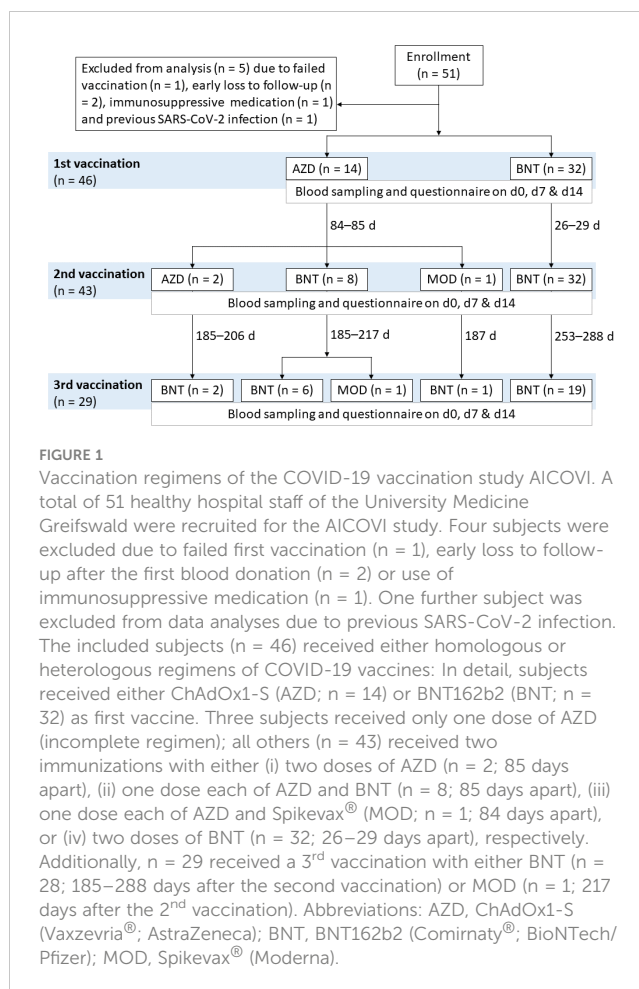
Enrollment
(n = 51)

Excluded from analysis (n = 5) due to failed vaccination (n = 1), early loss to follow-up (n = 2), immunosuppressive medication (n = 1) and previous SARS-CoV-2 infection (n = 1)

1st vaccination
(n = 46)

AZD (n = 14)

BNT (n = 32)

Blood sampling and questionnaire on d0, d7 & d14

84–85 d

26–29 d

2nd vaccination
(n = 43)

AZD (n = 2)

BNT (n = 8)

MOD (n = 1)

BNT (n = 32)

Blood sampling and questionnaire on d0, d7 & d14

185–206 d

185–217 d

187 d

253–288 d

3rd vaccination
(n = 29)

BNT (n = 2)

BNT (n = 6)

MOD (n = 1)

BNT (n = 1)

BNT (n = 19)

Blood sampling and questionnaire on d0, d7 & d14

FIGURE 1

Vaccination regimens of the COVID-19 vaccination study AICOVI. A total of 51 healthy hospital staff of the University Medicine Greifswald were recruited for the AICOVI study. Four subjects were excluded due to failed first vaccination (n = 1), early loss to follow-up after the first blood donation (n = 2) or use of immunosuppressive medication (n = 1). One further subject was excluded from data analyses due to previous SARS-CoV-2 infection. The included subjects (n = 46) received either homologous or heterologous regimens of COVID-19 vaccines: In detail, subjects received either ChAdOx1-S (AZD; n = 14) or BNT162b2 (BNT; n = 32) as first vaccine. Three subjects received only one dose of AZD (incomplete regimen); all others (n = 43) received two immunizations with either (i) two doses of AZD (n = 2; 85 days apart), (ii) one dose each of AZD and BNT (n = 8; 85 days apart), (iii) one dose each of AZD and Spikevax® (MOD; n = 1; 84 days apart), or (iv) two doses of BNT (n = 32; 26–29 days apart), respectively. Additionally, n = 29 received a 3$^{rd}$ vaccination with either BNT (n = 28; 185–288 days after the second vaccination) or MOD (n = 1; 217 days after the 2$^{nd}$ vaccination). Abbreviations: AZD, ChAdOx1-S (Vaxzevria®; AstraZeneca); BNT, BNT162b2 (Comirnaty®; BioNTech/ Pfizer); MOD, Spikevax® (Moderna).